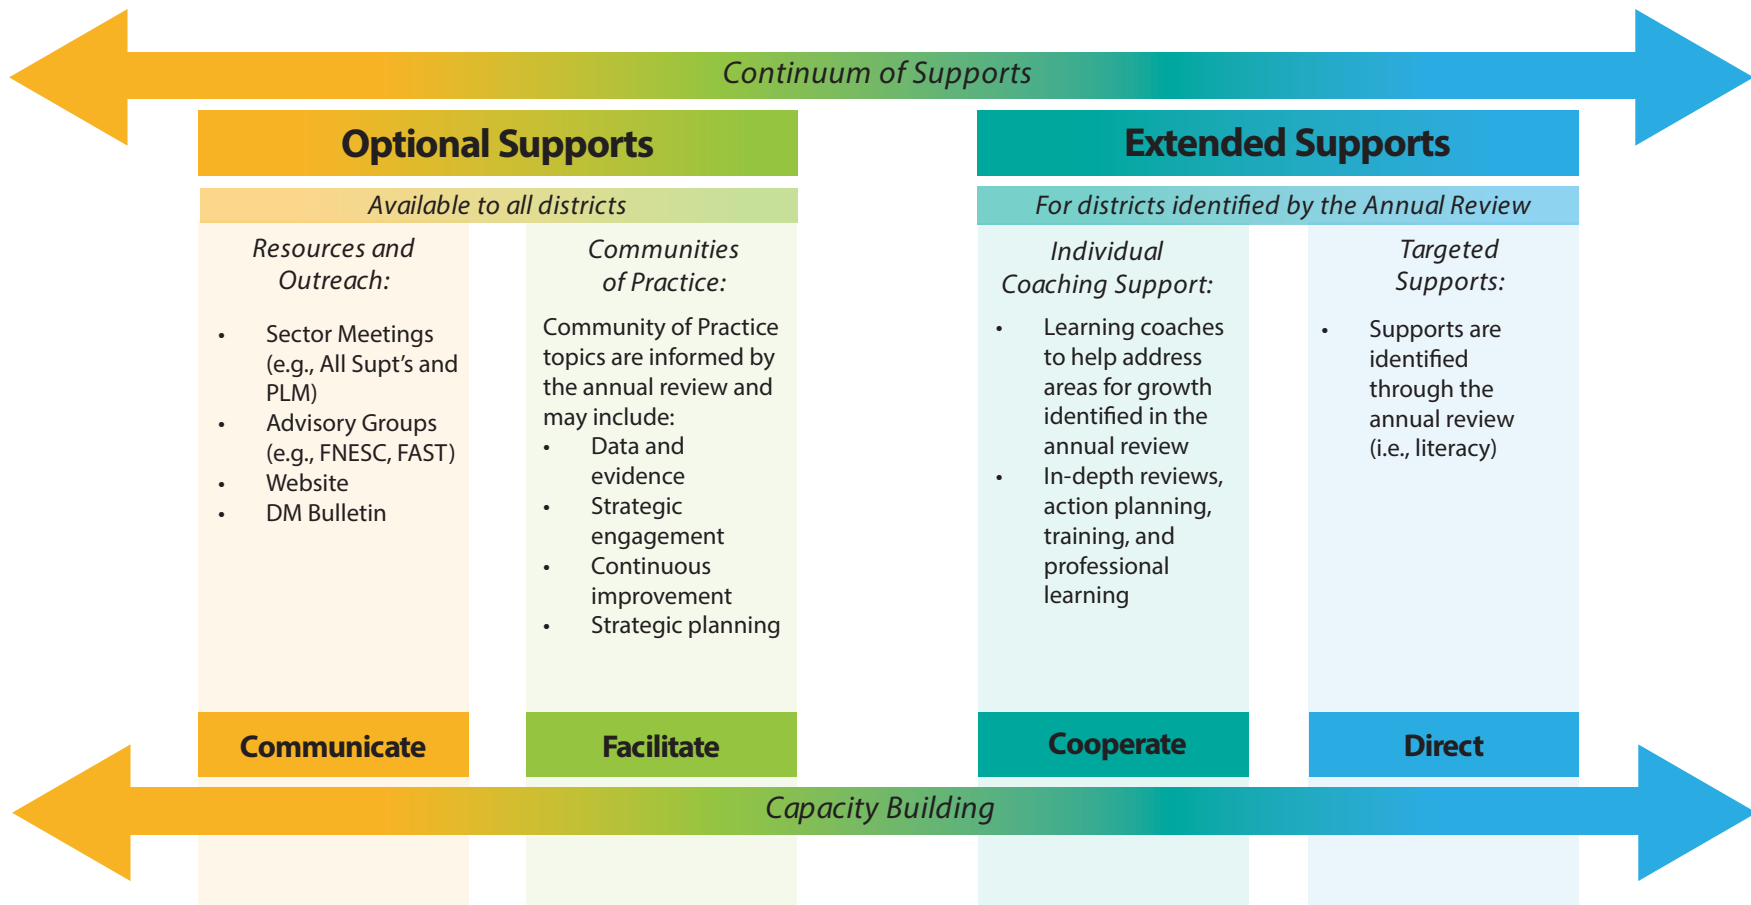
Continuum of Supports

Optional Supports

Available to all districts

Resources and Outreach:

- Sector Meetings (e.g., All Supt's and PLM)
- Advisory Groups (e.g., FNESC, FAST)
- Website
- DM Bulletin

Communities of Practice:

Community of Practice topics are informed by the annual review and may include:

- Data and evidence
- Strategic engagement
- Continuous improvement
- Strategic planning

Extended Supports

For districts identified by the Annual Review

Individual Coaching Support:

- Learning coaches to help address areas for growth identified in the annual review
- In-depth reviews, action planning, training, and professional learning

Targeted Supports:

- Supports are identified through the annual review (i.e., literacy)

Communicate

Facilitate

Cooperate

Direct

Capacity Building